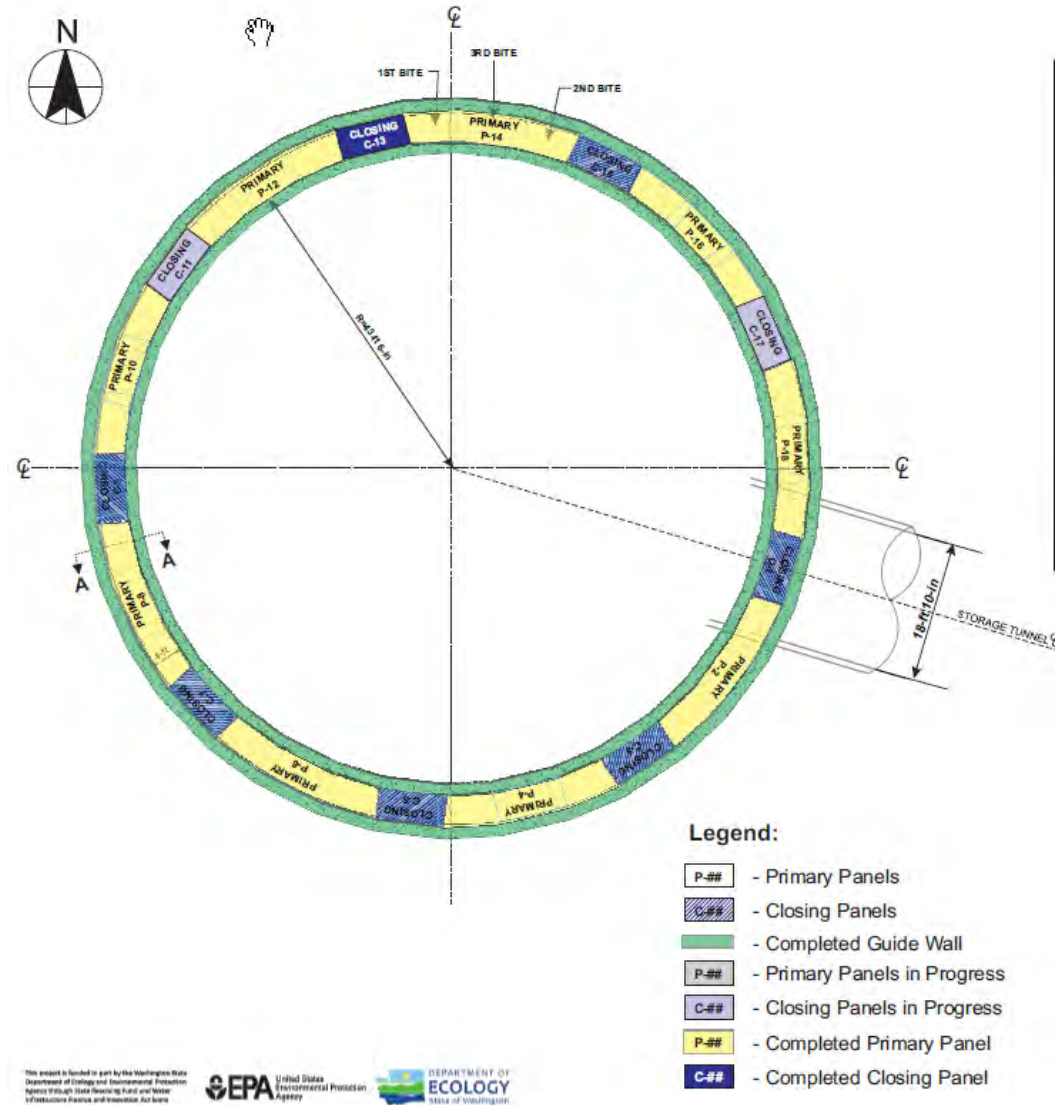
N

℄

1ST BITE

3RD BITE

2ND BITE

CLOSING C-13

PRIMARY P-14

CLOSING C-15

PRIMARY P-12

PRIMARY P-16

CLOSING C-11

CLOSING C-17

R=43-ft 6-in

PRIMARY P-10

PRIMARY P-18

℄

℄

CLOSING C-1

CLOSING C-1

A

A

PRIMARY P-8

PRIMARY P-2

18-ft 10-in

STORAGE TUNNEL

CLOSING C-7

CLOSING C-3

PRIMARY P-6

CLOSING C-5

PRIMARY P-4

Legend:

P-## - Primary Panels

C-## - Closing Panels

- Completed Guide Wall

P-## - Primary Panels in Progress

C-## - Closing Panels in Progress

P-## - Completed Primary Panel

C-## - Completed Closing Panel

This project is funded in part by the Washington State Department of Ecology and Environmental Protection Agency through State Revolving Fund and Water Infrastructure Finance and Innovation Act loans

EPA United States Environmental Protection Agency

DEPARTMENT OF ECOLOGY State of Washington